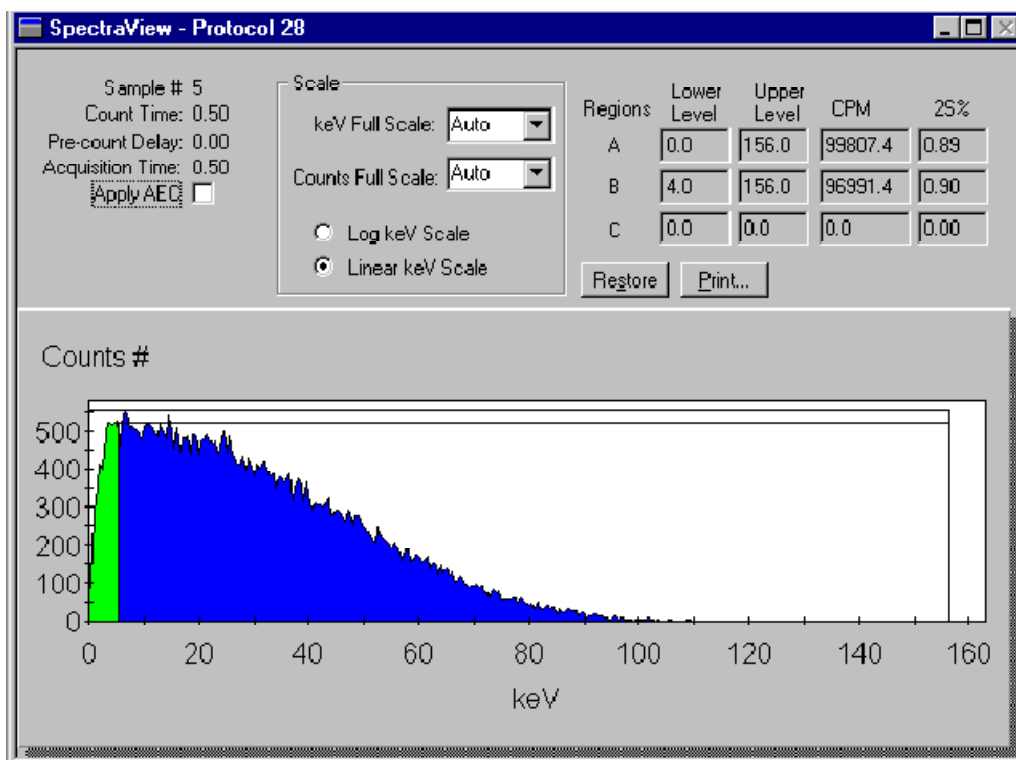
SpectraView - Protocol 28

Sample # 5
Count Time: 0.50
Pre-count Delay: 0.00
Acquisition Time: 0.50
Apply AEC

Scale
keV Full Scale: Auto
Counts Full Scale: Auto
Log keV Scale
Linear keV Scale

| Regions | Lower Level | Upper Level | CPM | 2S% |
|---|---|---|---|---|
| A | 0.0 | 156.0 | 99807.4 | 0.89 |
| B | 4.0 | 156.0 | 96991.4 | 0.90 |
| C | 0.0 | 0.0 | 0.0 | 0.00 |

Restore
Print...

Counts #

500
400
300
200
100
0

0 20 40 60 80 100 120 140 160

keV